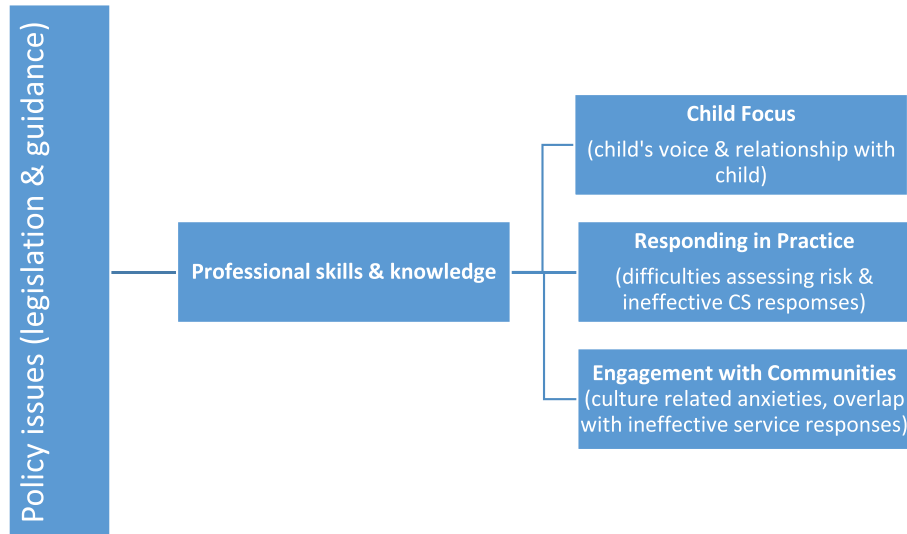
Policy issues (legislation & guidance)

Professional skills & knowledge

Child Focus
(child's voice & relationship with child)

Responding in Practice
(difficulties assessing risk & ineffective CS respomses)

Engagement with Communities
(culture related anxieties, overlap with ineffective service responses)